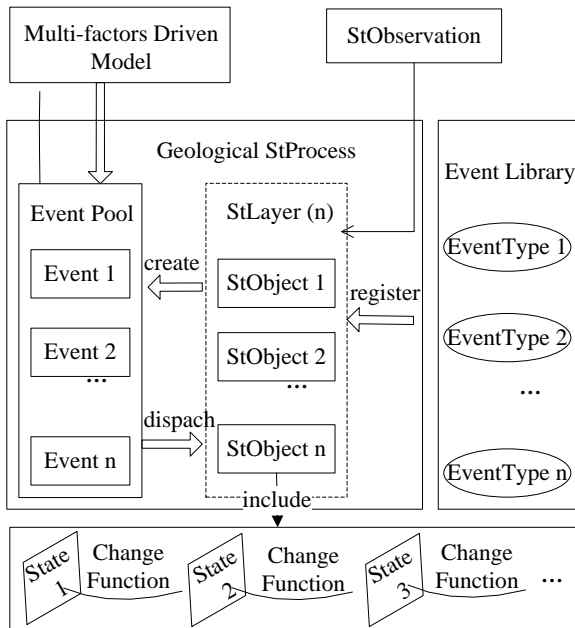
Multi-factors Driven Model

StObservation

Geological StProcess

Event Library

Event Pool

StLayer (n)

Event 1

create

StObject 1

register

EventType 1

Event 2

StObject 2

EventType 2

...

...

...

dispach

Event n

StObject n

EventType n

include

State 1

Change Function

State 2

Change Function

State 3

Change Function

...